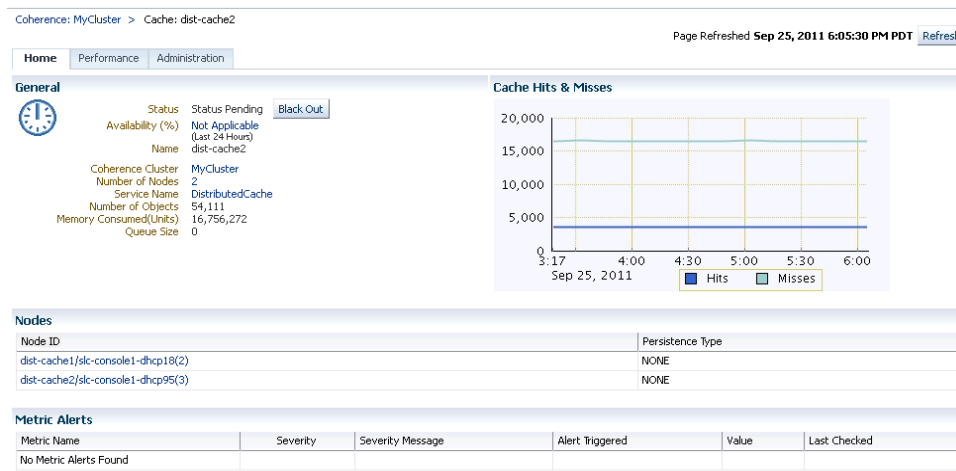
Coherence: MyCluster > Cache: dist-cache2

Page Refreshed Sep 25, 2011 6:05:30 PM PDT Refresh

Home | Performance | Administration

General

Status Status Pending Black Out
Availability (%) Not Applicable (Last 24 Hours)
Name dist-cache2

Coherence Cluster MyCluster
Number of Nodes 2
Service Name DistributedCache
Number of Objects 54,111
Memory Consumed(Units) 16,756,272
Queue Size 0

Cache Hits & Misses

20,000
15,000
10,000
5,000
0
3:17 4:00 4:30 5:00 5:30 6:00
Sep 25, 2011
Hits Misses

Nodes

| Node ID | Persistence Type |
|---|---|
| dist-cache1/slc-console1-dhcp18(2) | NONE |
| dist-cache2/slc-console1-dhcp95(3) | NONE |

Metric Alerts

| Metric Name | Severity | Severity Message | Alert Triggered | Value | Last Checked |
|---|---|---|---|---|---|
| No Metric Alerts Found | | | | | |